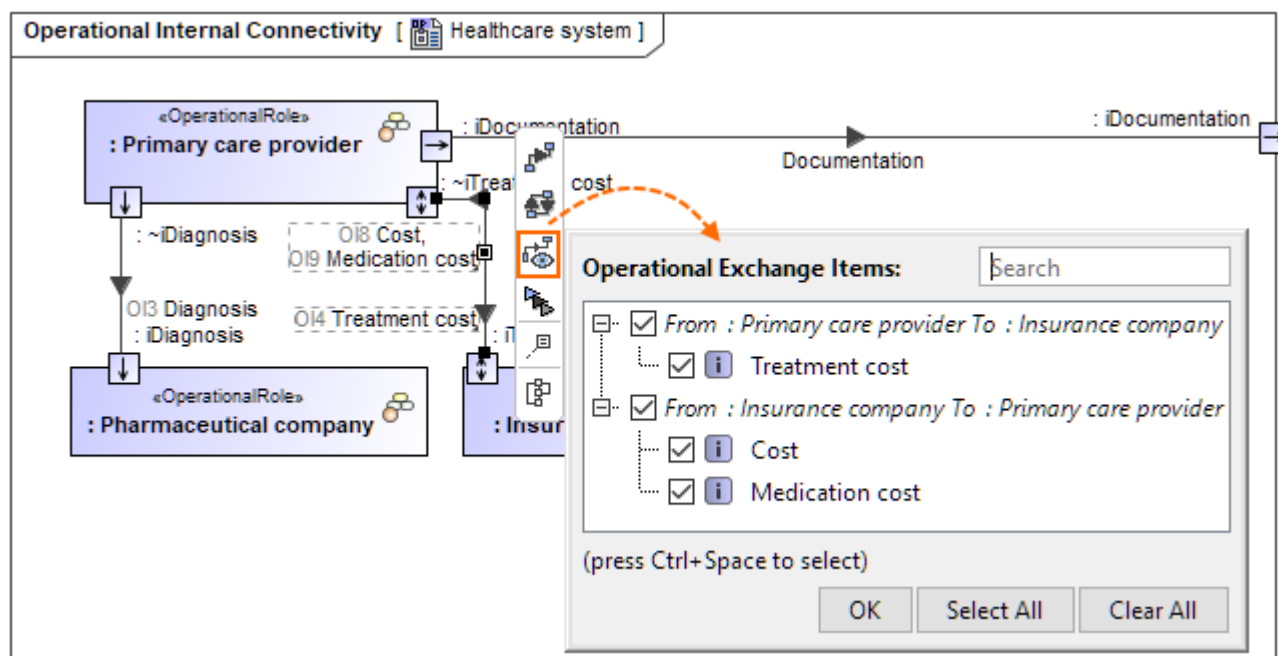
Operational Internal Connectivity [ Healthcare system ]

«OperationalRole»
: Primary care provider

: iDocumentation

: iDocumentation

Documentation

: ~iTreat

cost

: ~iDiagnosis

OI8 Cost,
OI9 Medication cost

OI3 Diagnosis
: iDiagnosis

OI4 Treatment cost

: iT

«OperationalRole»
: Pharmaceutical company

: Insur

Operational Exchange Items:

Search

From : Primary care provider To : Insurance company

Treatment cost

From : Insurance company To : Primary care provider

Cost

Medication cost

(press Ctrl+Space to select)

OK

Select All

Clear All